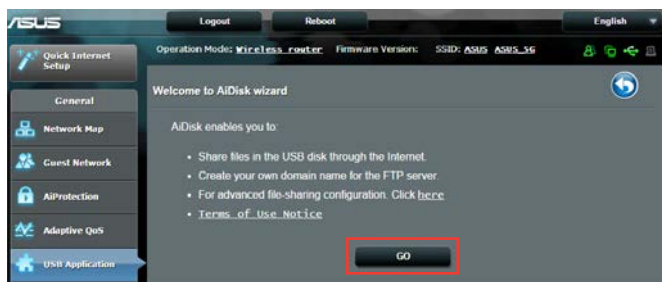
ASUS

Logout

Reboot

English

Quick Internet Setup

Operation Mode: Wireless router Firmware Version: SSID: ASUS ASUS_5G

General

Network Map

Guest Network

AiProtection

Adaptive QoS

USB Application

Welcome to AiDisk wizard

AiDisk enables you to:

• Share files in the USB disk through the Internet.
• Create your own domain name for the FTP server.
• For advanced file-sharing configuration. Click here
• Terms of Use Notice

GO